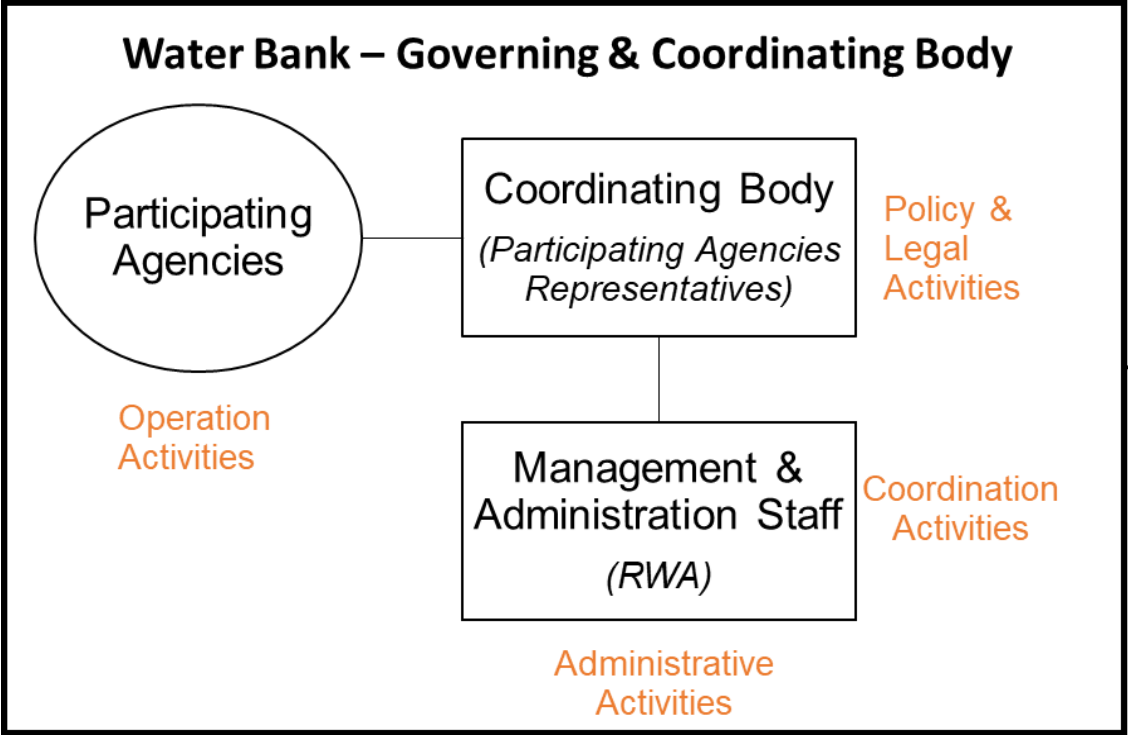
Water Bank – Governing & Coordinating Body

Participating Agencies

Coordinating Body
(Participating Agencies Representatives)

Policy & Legal Activities

Operation Activities

Management & Administration Staff
(RWA)

Coordination Activities

Administrative Activities